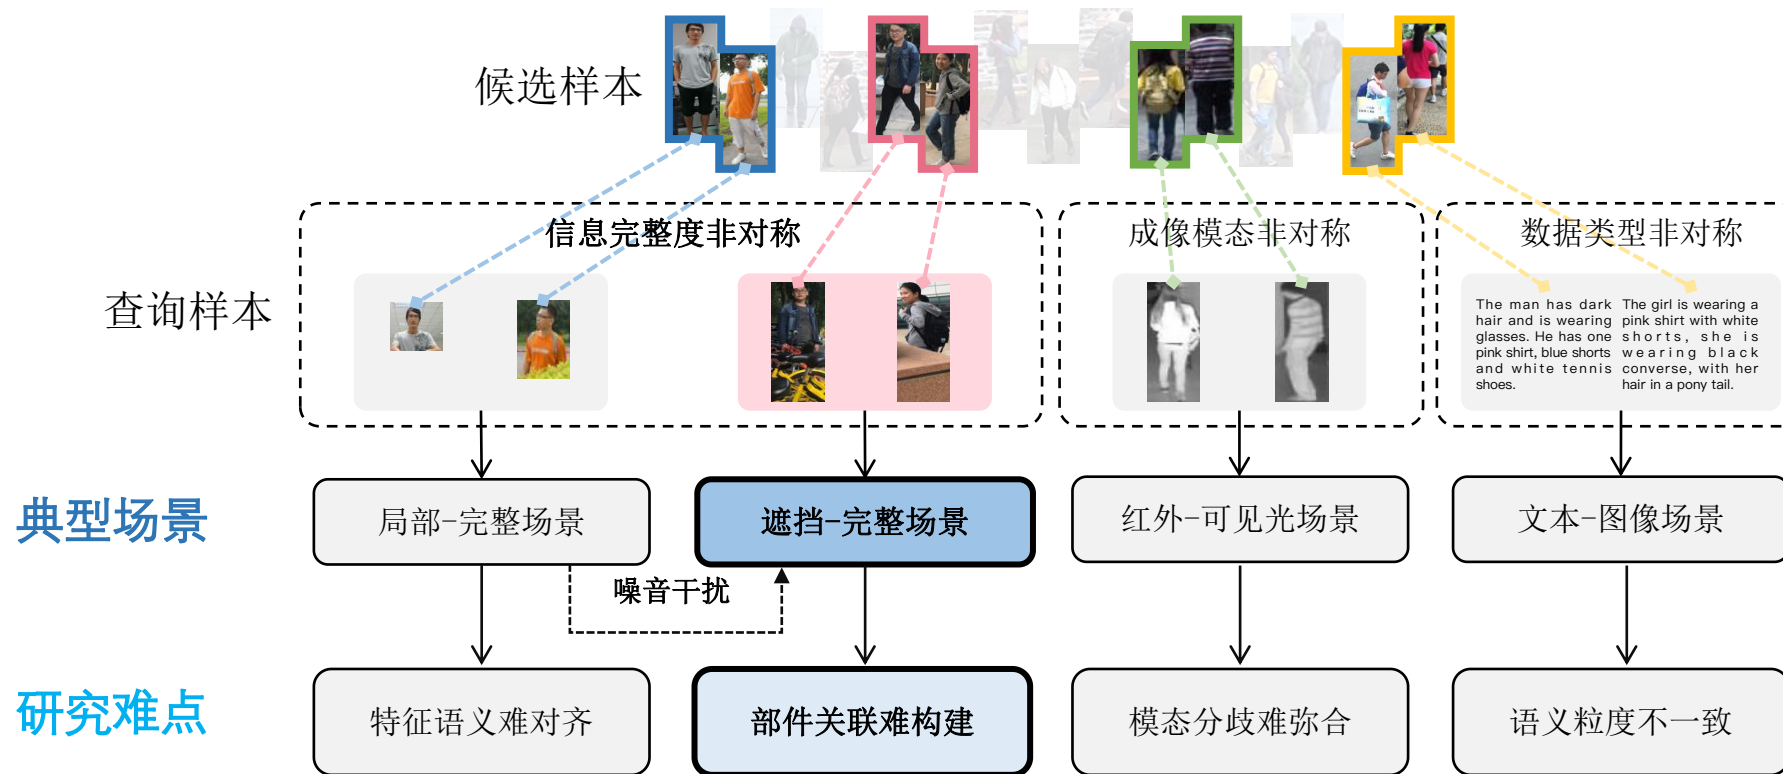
候选样本

信息完整度非对称

成像模态非对称

数据类型非对称

查询样本

The man has dark hair and is wearing glasses. He has one pink shirt, blue shorts and white tennis shoes.

The girl is wearing a pink shirt with white shorts, she is wearing black converse, with her hair in a pony tail.

典型场景

局部-完整场景

遮挡-完整场景

红外-可见光场景

文本-图像场景

噪音干扰

研究难点

特征语义难对齐

部件关联难构建

模态分歧难弥合

语义粒度不一致